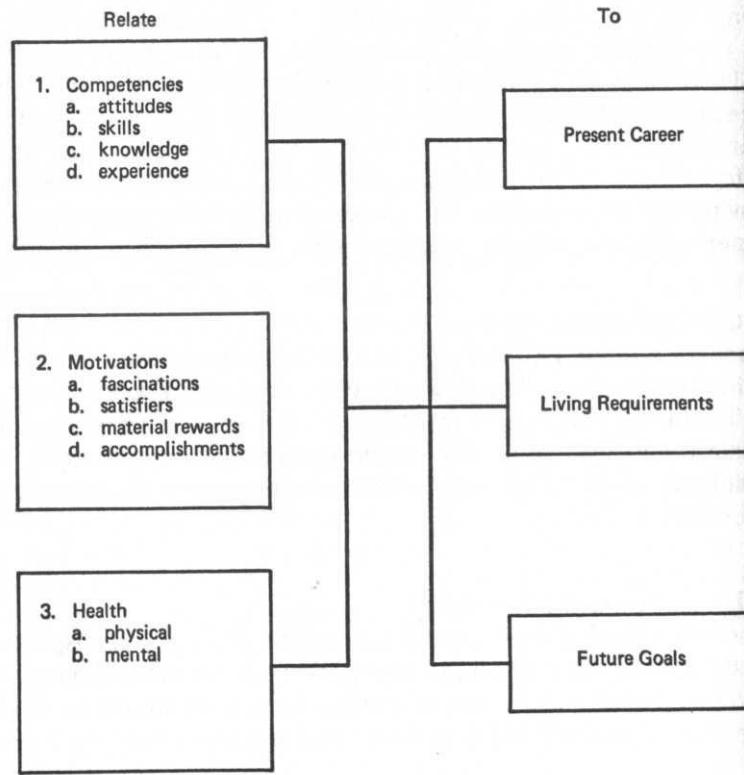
Relate

To

1. Competencies
a. attitudes
b. skills
c. knowledge
d. experience

2. Motivations
a. fascinations
b. satisfiers
c. material rewards
d. accomplishments

3. Health
a. physical
b. mental

Present Career

Living Requirements

Future Goals